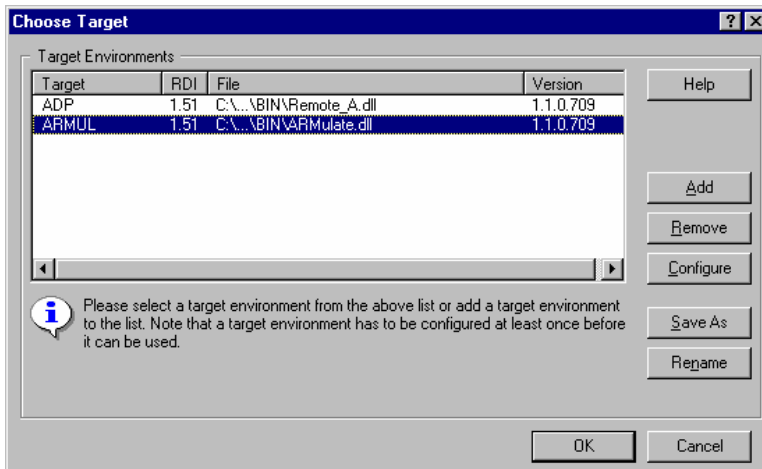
Choose Target

? X

Target Environments

| Target | RDI | File | Version |
|---|---|---|---|
| ADP | 1.51 | C:\...\BIN\Remote_A.dll | 1.1.0.709 |
| ARMUL | 1.51 | C:\...\BIN\ARMulate.dll | 1.1.0.709 |

Help

Add

Remove

Configure

Please select a target environment from the above list or add a target environment to the list. Note that a target environment has to be configured at least once before it can be used.

Save As

Rename

OK

Cancel